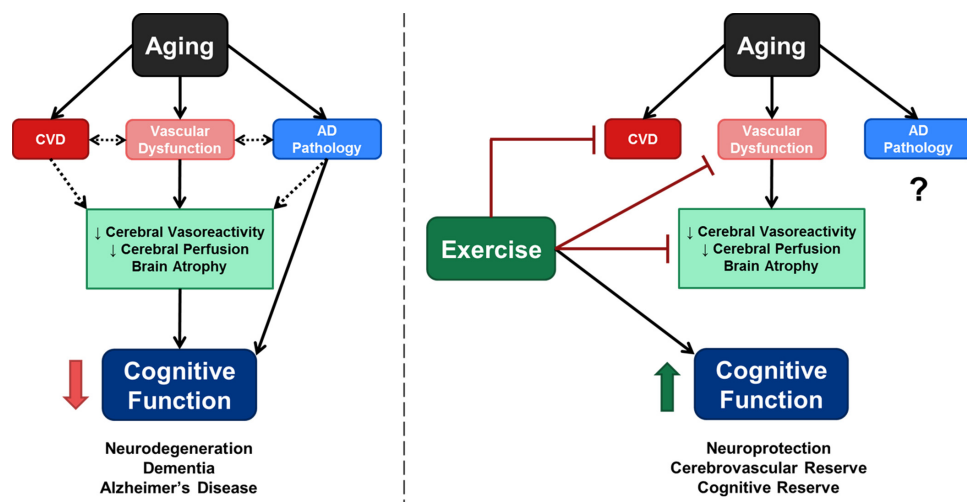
Aging

CVD

Vascular Dysfunction

AD Pathology

↓ Cerebral Vasoreactivity
↓ Cerebral Perfusion
Brain Atrophy

Cognitive Function

Neurodegeneration
Dementia
Alzheimer's Disease

Aging

CVD

Vascular Dysfunction

AD Pathology

?

Exercise

↓ Cerebral Vasoreactivity
↓ Cerebral Perfusion
Brain Atrophy

Cognitive Function

Neuroprotection
Cerebrovascular Reserve
Cognitive Reserve